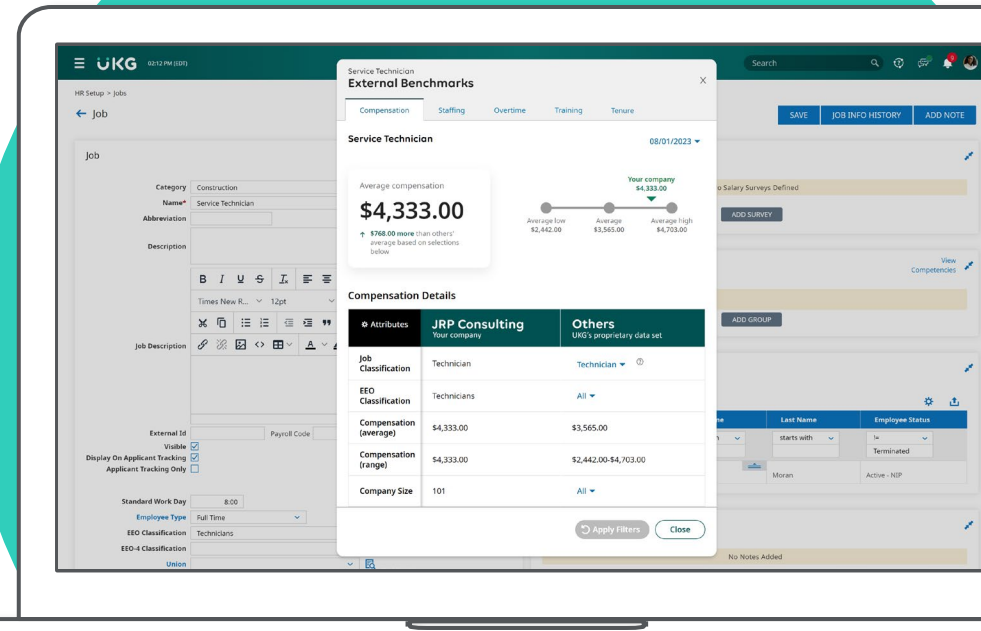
UKG 02:12 PM (EDT)

Search

HR Setup > Jobs

← Job

SAVE JOB INFO HISTORY ADD NOTE

Job

Category Construction
Name* Service Technician
Abbreviation
Description

B I U S Tx
Times New R... 12pt

Job Description

External Id Payroll Code
Visible
Display On Applicant Tracking
Applicant Tracking Only

Standard Work Day 8:00
Employee Type Full Time
EEO Classification Technicians
EEO-4 Classification
Union

Service Technician
External Benchmarks

Compensation Staffing Overtime Training Tenure

Service Technician 08/01/2023

Average compensation
$4,333.00
↑ $768.00 more than others' average based on selections below

Your company $4,333.00
Average low $2,442.00
Average $3,565.00
Average high $4,703.00

Compensation Details

| Attributes | JRP Consulting Your company | Others UKG's proprietary data set |
|---|---|---|
| Job Classification | Technician | Technician |
| EEO Classification | Technicians | All |
| Compensation (average) | $4,333.00 | $3,565.00 |
| Compensation (range) | $4,333.00 | $2,442.00-$4,703.00 |
| Company Size | 101 | All |

Apply Filters Close

o Salary Surveys Defined
ADD SURVEY

View Competencies

ADD GROUP

Last Name Employee Status
starts with != Terminated
Moran Active - NIP

No Notes Added